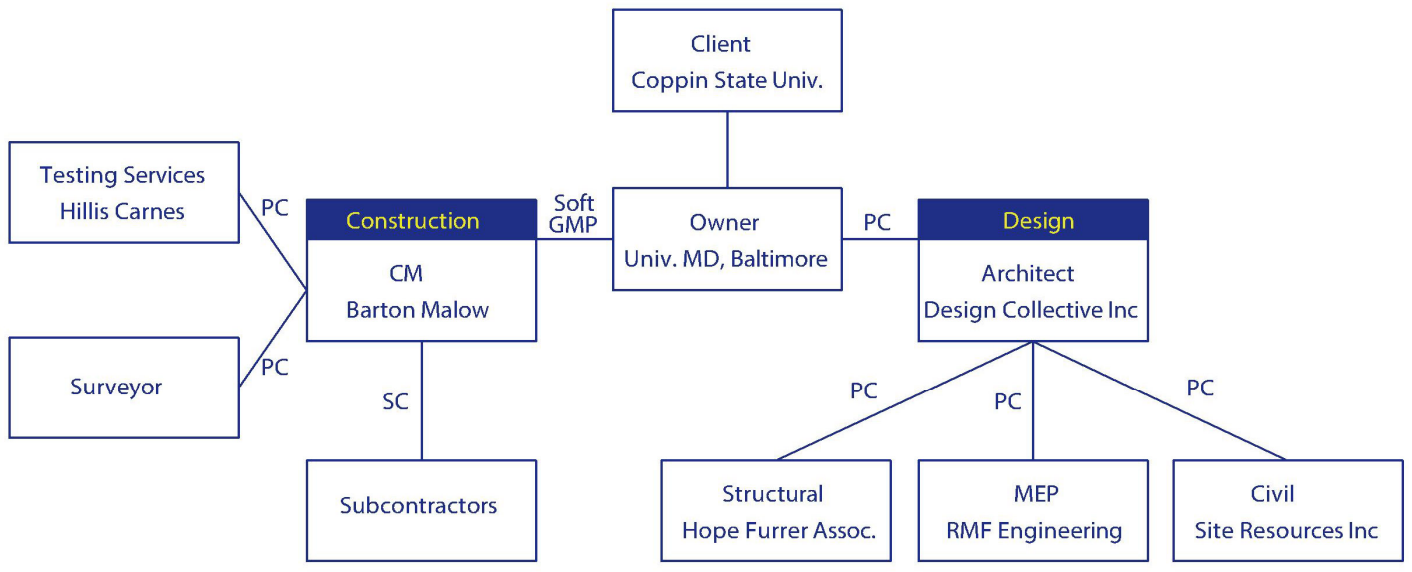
Client
Coppin State Univ.

Testing Services
Hillis Carnes

PC

Construction
CM
Barton Malow

Soft
GMP

Owner
Univ. MD, Baltimore

PC

Design
Architect
Design Collective Inc

Surveyor

PC

SC

Subcontractors

PC

PC

PC

Structural
Hope Furrer Assoc.

MEP
RMF Engineering

Civil
Site Resources Inc